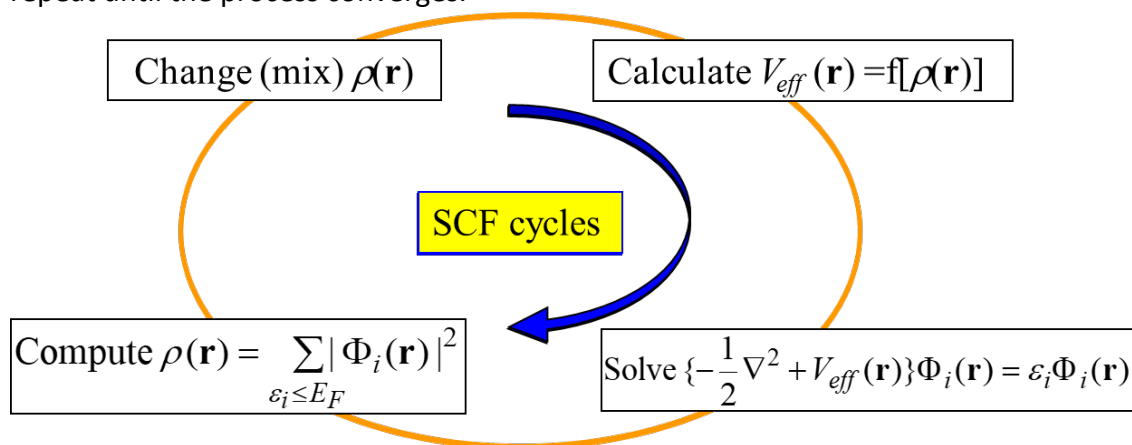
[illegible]

Change (mix) $\rho(\mathbf{r})$

Calculate $V_{eff}(\mathbf{r}) = \mathrm{f}[\rho(\mathbf{r})]$

SCF cycles

Compute $\rho(\mathbf{r}) = \sum_{\varepsilon_i \leq E_F} |\Phi_i(\mathbf{r})|^2$

Solve $\{-\frac{1}{2}\nabla^2 + V_{eff}(\mathbf{r})\}\Phi_i(\mathbf{r}) = \varepsilon_i \Phi_i(\mathbf{r})$